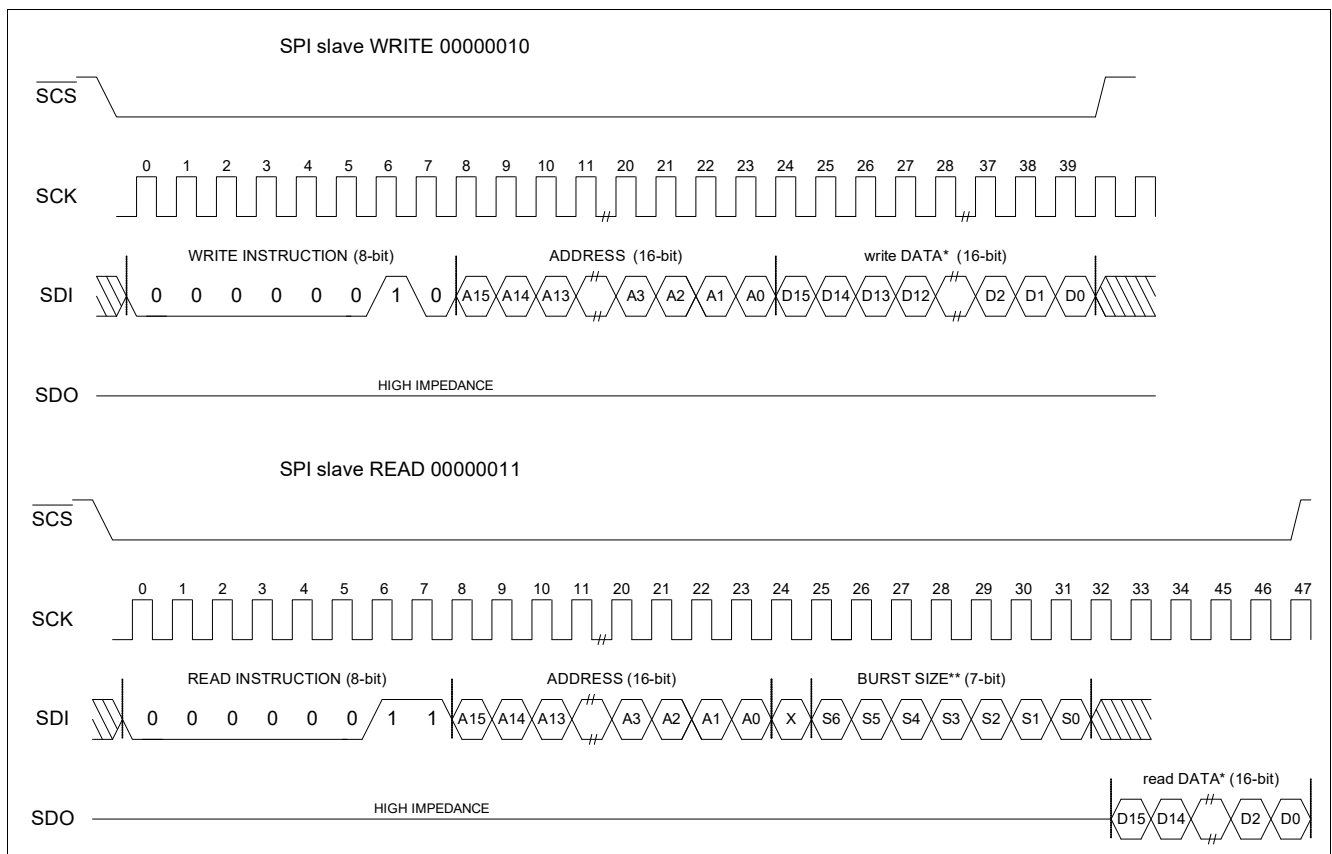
SPI slave WRITE 00000010

$\overline{SCS}$

SCK

0 1 2 3 4 5 6 7 8 9 10 11 20 21 22 23 24 25 26 27 28 37 38 39

WRITE INSTRUCTION (8-bit)

ADDRESS (16-bit)

write DATA* (16-bit)

SDI

0 0 0 0 0 0 1 0 A15 A14 A13 A3 A2 A1 A0 D15 D14 D13 D12 D2 D1 D0

SDO

HIGH IMPEDANCE

SPI slave READ 00000011

$\overline{SCS}$

SCK

0 1 2 3 4 5 6 7 8 9 10 11 20 21 22 23 24 25 26 27 28 29 30 31 32 33 34 45 46 47

READ INSTRUCTION (8-bit)

ADDRESS (16-bit)

BURST SIZE** (7-bit)

SDI

0 0 0 0 0 0 1 1 A15 A14 A13 A3 A2 A1 A0 X S6 S5 S4 S3 S2 S1 S0

read DATA* (16-bit)

SDO

HIGH IMPEDANCE

D15 D14 D2 D0